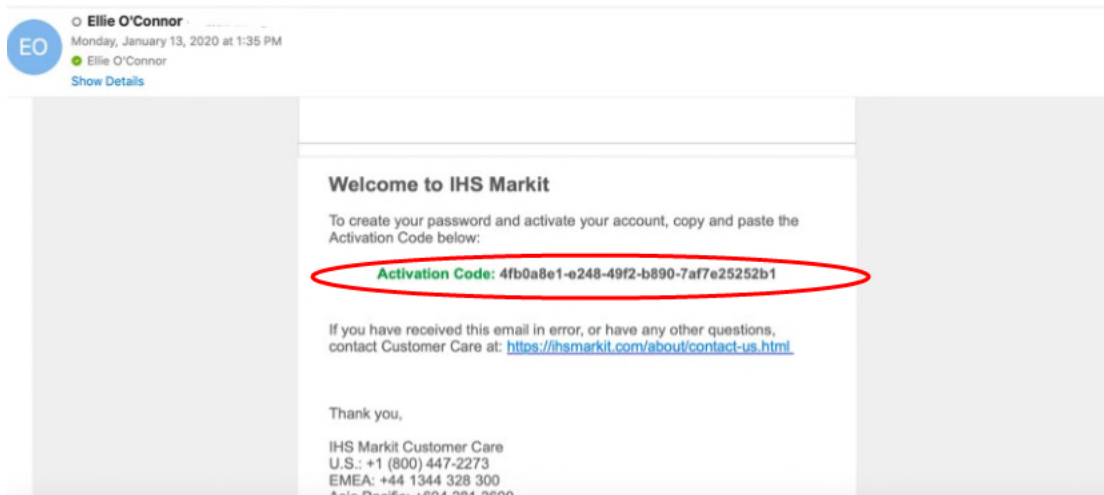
EO

Ellie O'Connor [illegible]
Monday, January 13, 2020 at 1:35 PM
Ellie O'Connor
Show Details

Welcome to IHS Markit

To create your password and activate your account, copy and paste the Activation Code below:

Activation Code: 4fb0a8e1-e248-49f2-b890-7af7e25252b1

If you have received this email in error, or have any other questions, contact Customer Care at: https://ihsmarkit.com/about/contact-us.html

Thank you,

IHS Markit Customer Care
U.S.: +1 (800) 447-2273
EMEA: +44 1344 328 300
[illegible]